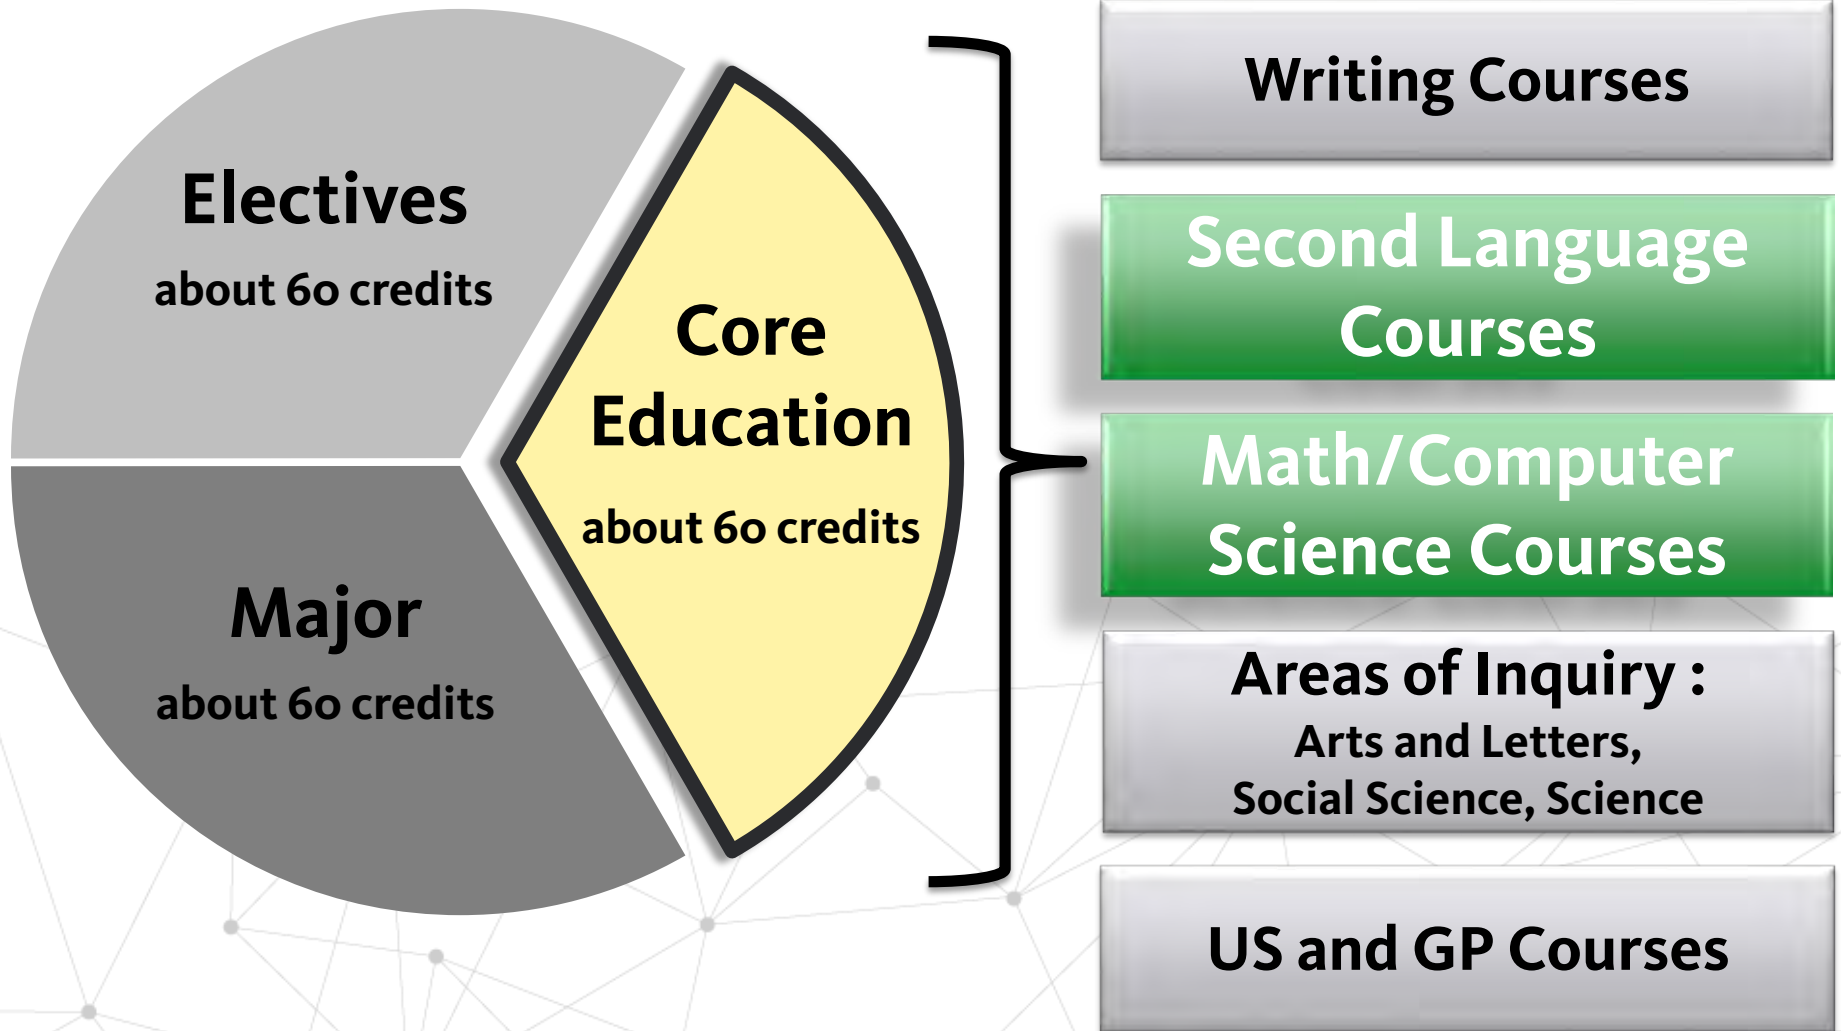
Electives
about 60 credits

Major
about 60 credits

Core Education
about 60 credits

Writing Courses

Second Language Courses

Math/Computer Science Courses

Areas of Inquiry :
Arts and Letters, Social Science, Science

US and GP Courses